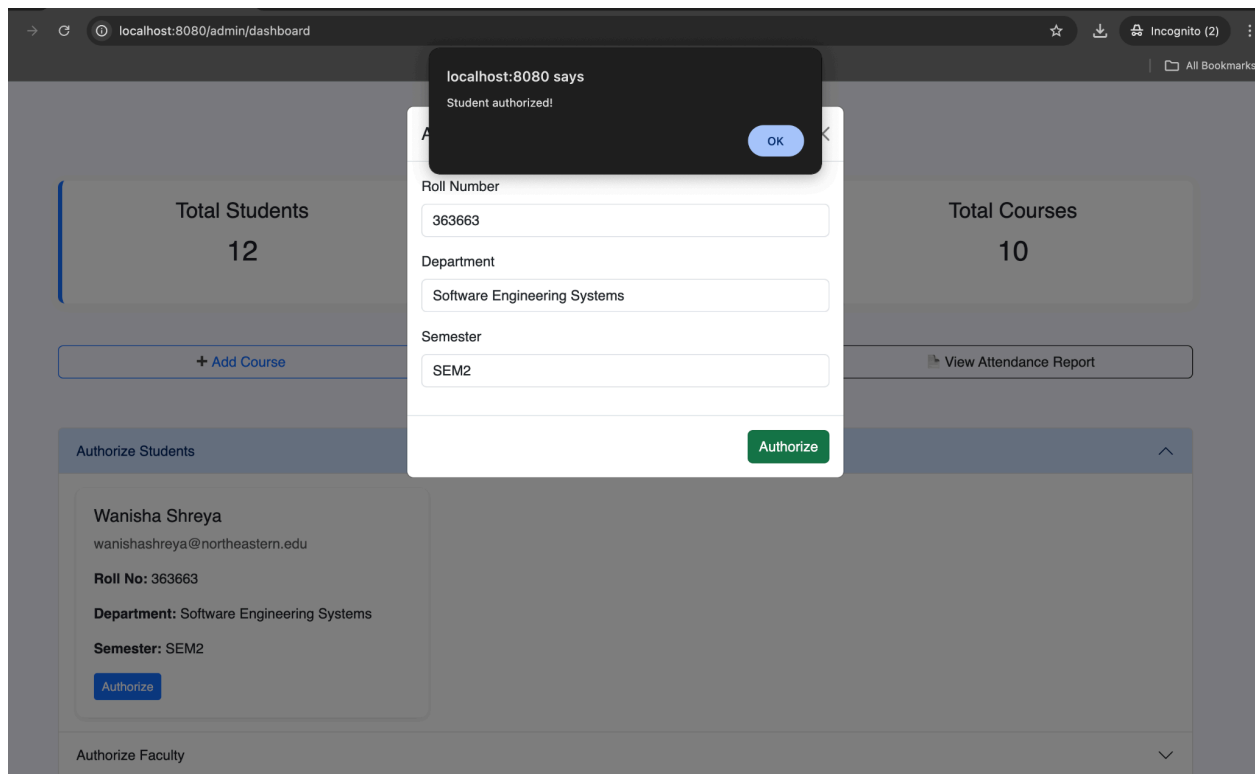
localhost:8080/admin/dashboard

Incognito (2)

All Bookmarks

localhost:8080 says

Student authorized!

OK

A

Roll Number

363663

Department

Software Engineering Systems

Semester

SEM2

Authorize

Total Students

12

Total Courses

10

+ Add Course

View Attendance Report

Authorize Students

Wanisha Shreya

wanishashreya@northeastern.edu

**Roll No:** 363663

**Department:** Software Engineering Systems

**Semester:** SEM2

Authorize

Authorize Faculty